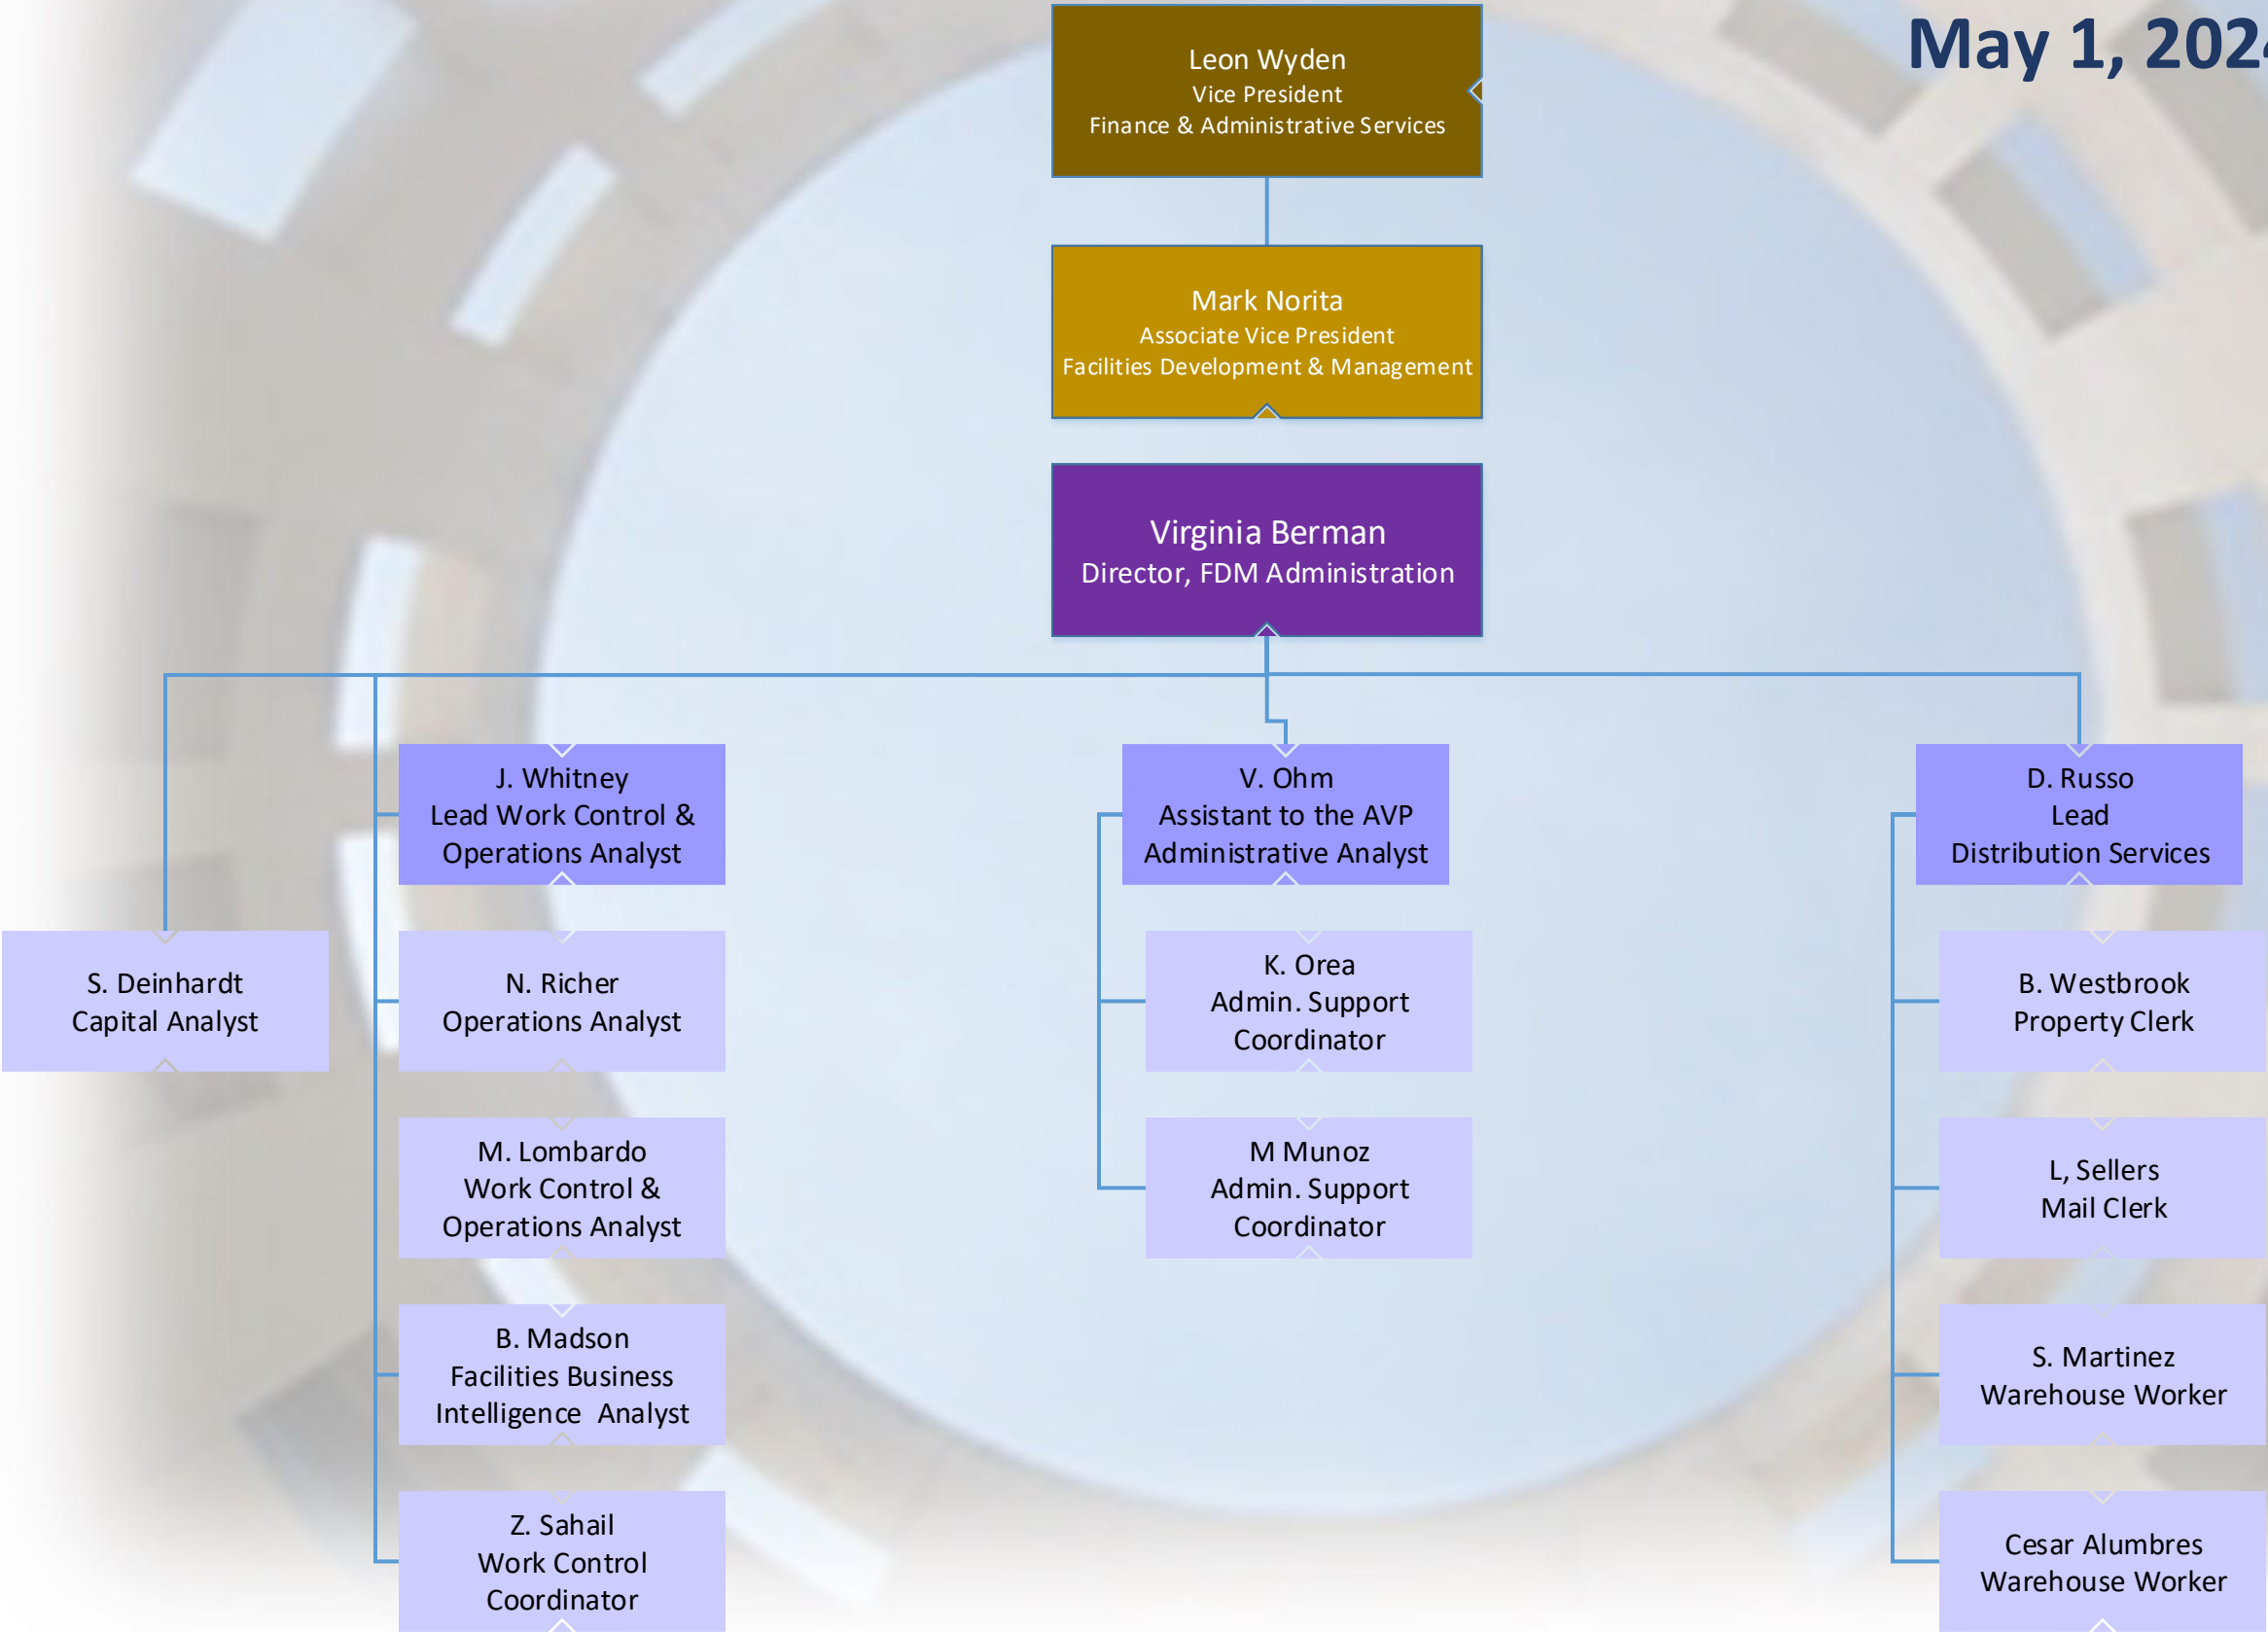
May 1, 202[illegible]

Leon Wyden
Vice President
Finance & Administrative Services

Mark Norita
Associate Vice President
Facilities Development & Management

Virginia Berman
Director, FDM Administration

S. Deinhardt
Capital Analyst

J. Whitney
Lead Work Control & Operations Analyst

N. Richer
Operations Analyst

M. Lombardo
Work Control & Operations Analyst

B. Madson
Facilities Business Intelligence Analyst

Z. Sahail
Work Control Coordinator

V. Ohm
Assistant to the AVP
Administrative Analyst

K. Orea
Admin. Support Coordinator

M Munoz
Admin. Support Coordinator

D. Russo
Lead
Distribution Services

B. Westbrook
Property Clerk

L, Sellers
Mail Clerk

S. Martinez
Warehouse Worker

Cesar Alumbres
Warehouse Worker